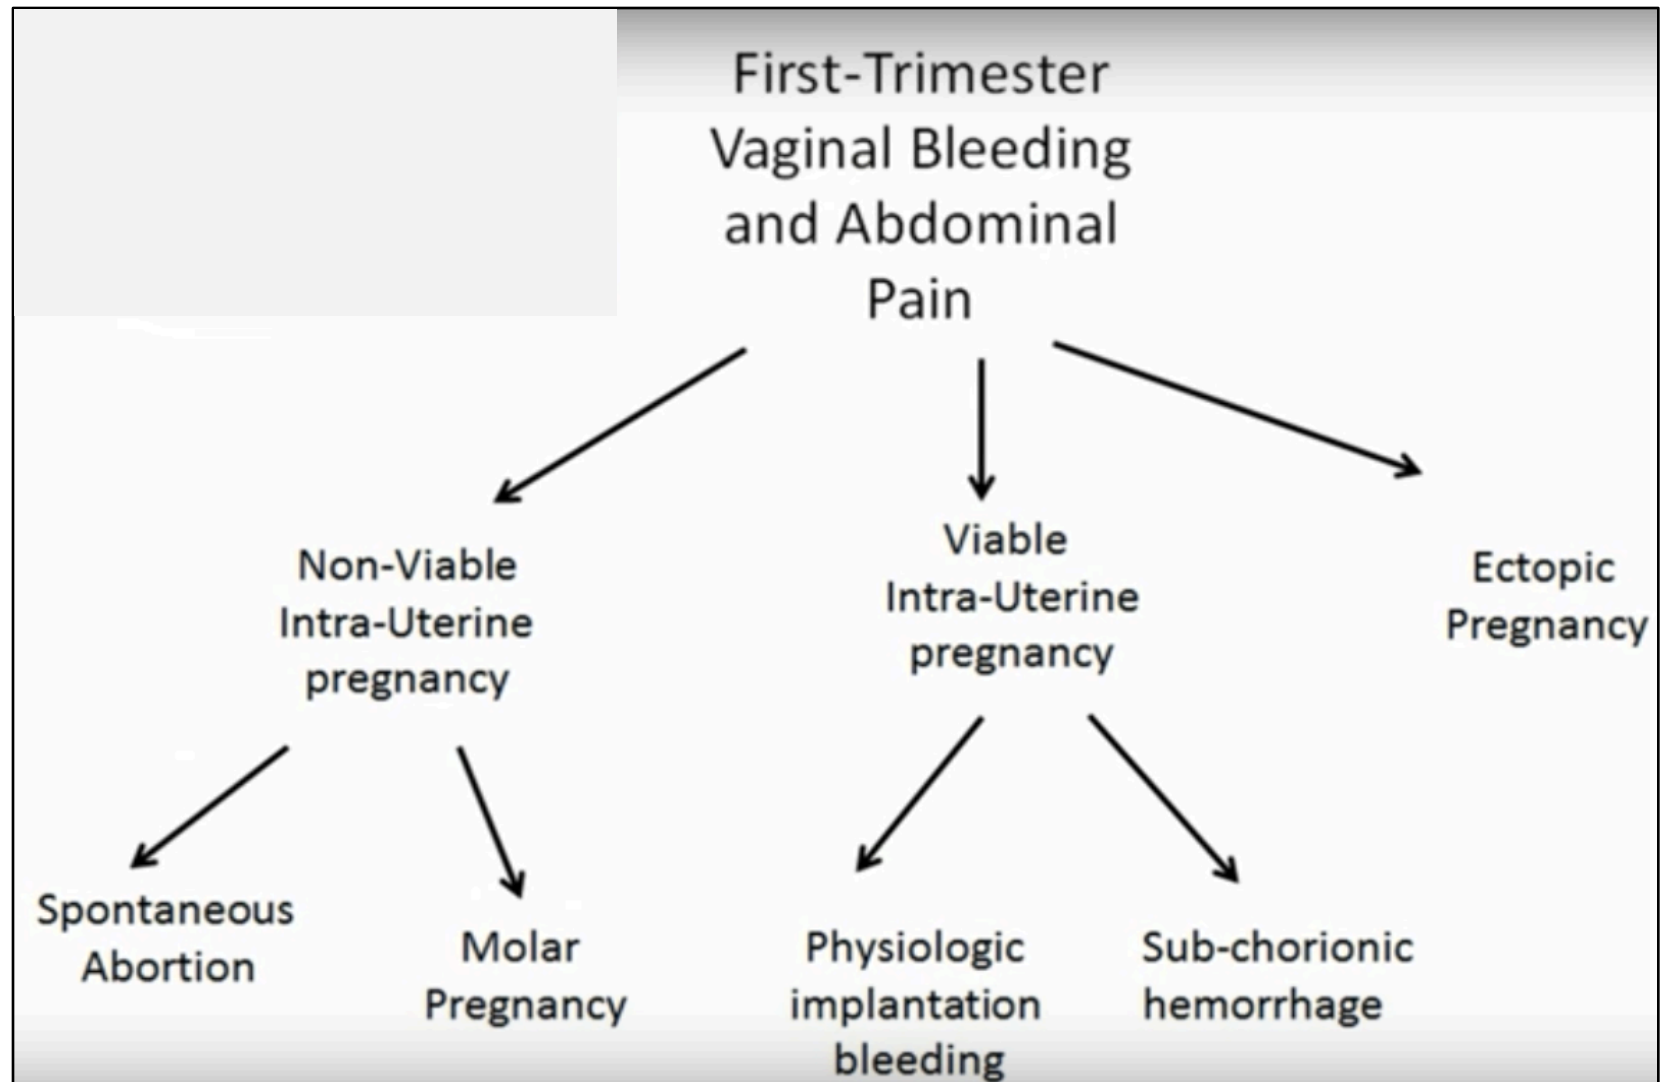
First-Trimester Vaginal Bleeding and Abdominal Pain

Non-Viable Intra-Uterine pregnancy

Viable Intra-Uterine pregnancy

Ectopic Pregnancy

Spontaneous Abortion

Molar Pregnancy

Physiologic implantation bleeding

Sub-chorionic hemorrhage